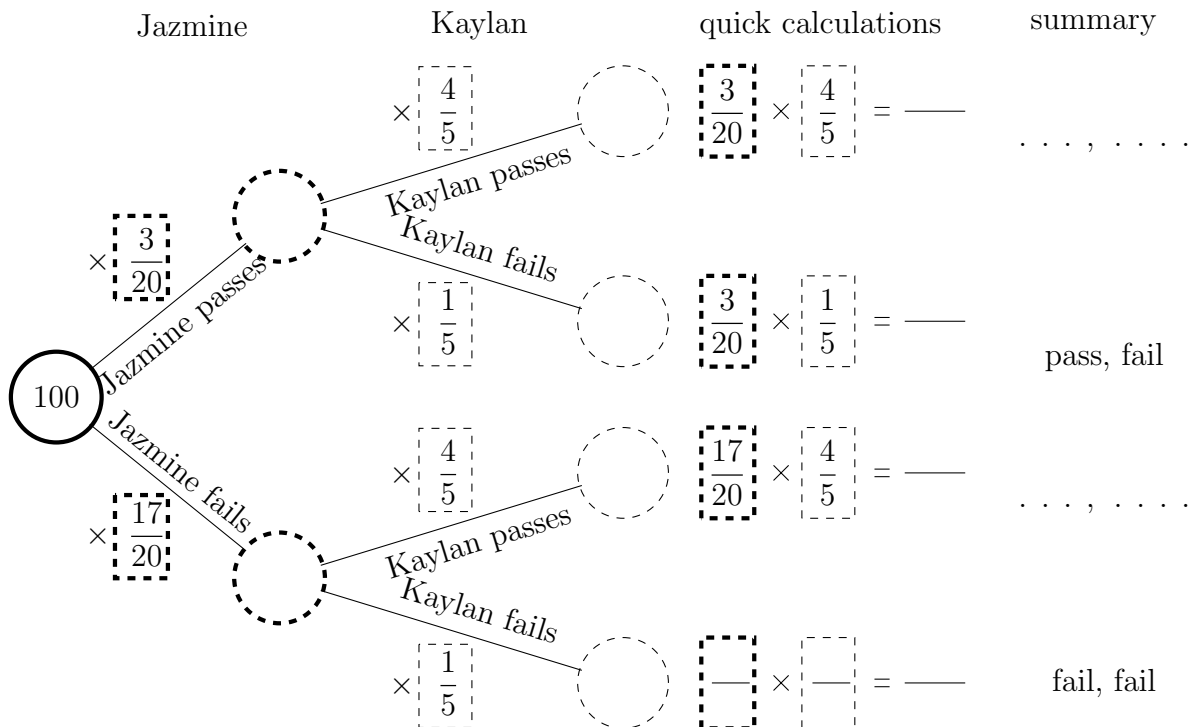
Jazmine Kaylan quick calculations summary

$\times \frac{4}{5}$ $\frac{3}{20} \times \frac{4}{5} = $ —— . . . , . . . .

Kaylan passes

Kaylan fails

$\times \frac{3}{20}$

Jazmine passes

$\times \frac{1}{5}$ $\frac{3}{20} \times \frac{1}{5} = $ —— pass, fail

100

Jazmine fails

$\times \frac{4}{5}$ $\frac{17}{20} \times \frac{4}{5} = $ —— . . . , . . . .

$\times \frac{17}{20}$

Kaylan passes

Kaylan fails

$\times \frac{1}{5}$ — $\times$ — $=$ —— fail, fail